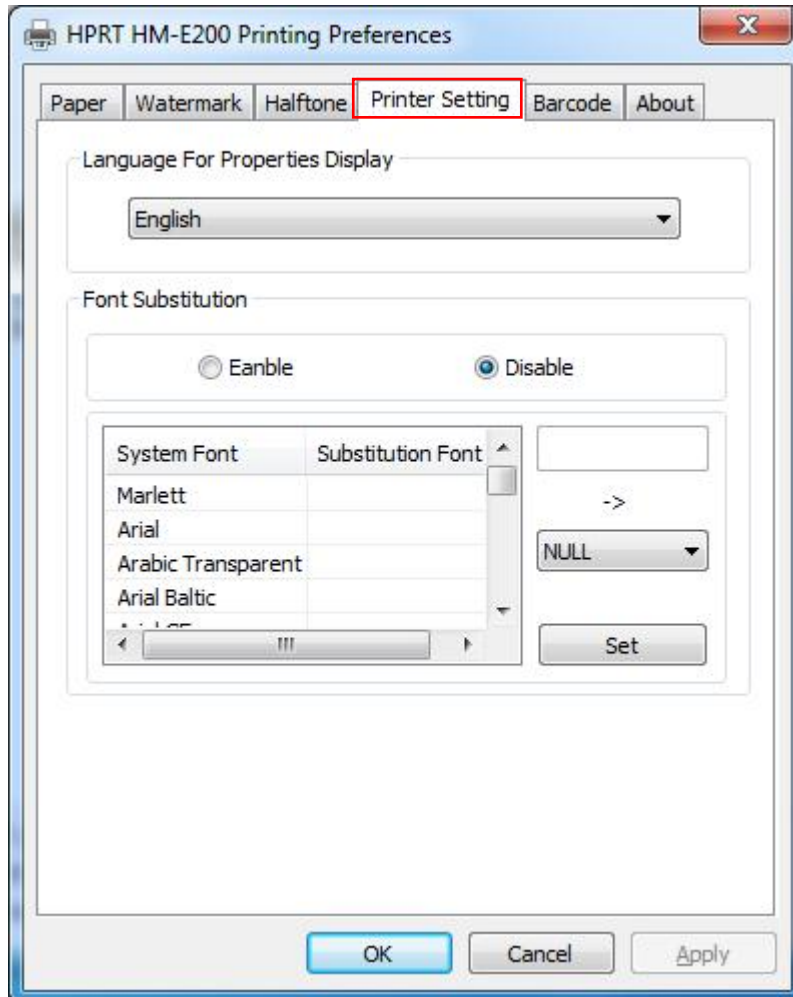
HPRT HM-E200 Printing Preferences

Paper | Watermark | Halftone | Printer Setting | Barcode | About

Language For Properties Display

English

Font Substitution

Eanble

Disable

| System Font | Substitution Font |
|---|---|
| Marlett | |
| Arial | |
| Arabic Transparent | |
| Arial Baltic | |
| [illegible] | |

->

NULL

Set

OK

Cancel

Apply